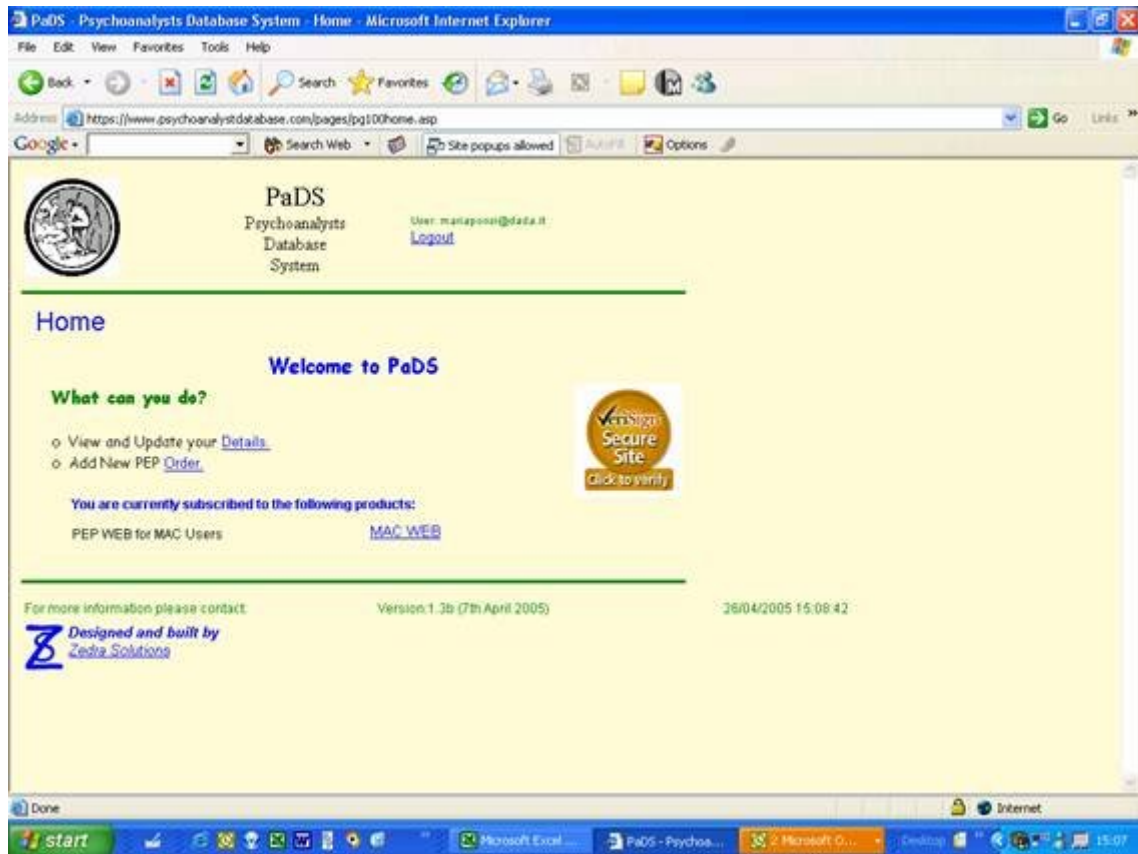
PaDS - Psychoanalysts Database System - Home - Microsoft Internet Explorer

File Edit View Favorites Tools Help

Back Search Favorites

Address https://www.psychoanalystdatabase.com/pages/pg100home.asp Go Links

Google Search Web Site popups allowed AutoFill Options

PaDS
Psychoanalysts
Database
System

User: mariaponsi@dada.it
Logout

Home

Welcome to PaDS

What can you do?

o View and Update your Details.
o Add New PEP Order.

VeriSign Secure Site Click to verify

You are currently subscribed to the following products:

PEP WEB for MAC Users MAC WEB

For more information please contact Version:1.3b (7th April 2005) 26/04/2005 15:08:42

Designed and built by
Zedra Solutions

Done Internet

start Microsoft Excel ... PaDS - Psychoa... 2 Microsoft O... Desktop 15:07